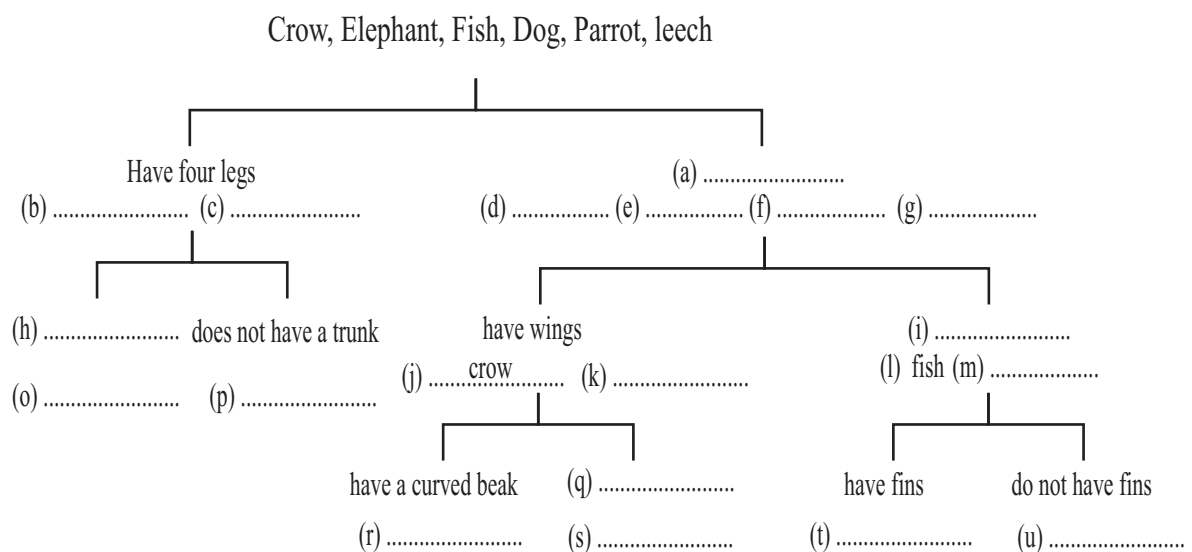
Crow, Elephant, Fish, Dog, Parrot, leech

Have four legs

(b) ........................ (c) ........................

(a) ........................

(d) ................. (e) ................. (f) .................... (g) ....................

(h) ........................ does not have a trunk

(o) ........................ (p) ........................

have wings

(j) ........crow........ (k) ........................

(i) ........................

(l) fish (m) ....................

have a curved beak (q) ........................

(r) ........................ (s) ........................

have fins do not have fins

(t) ........................ (u) ........................